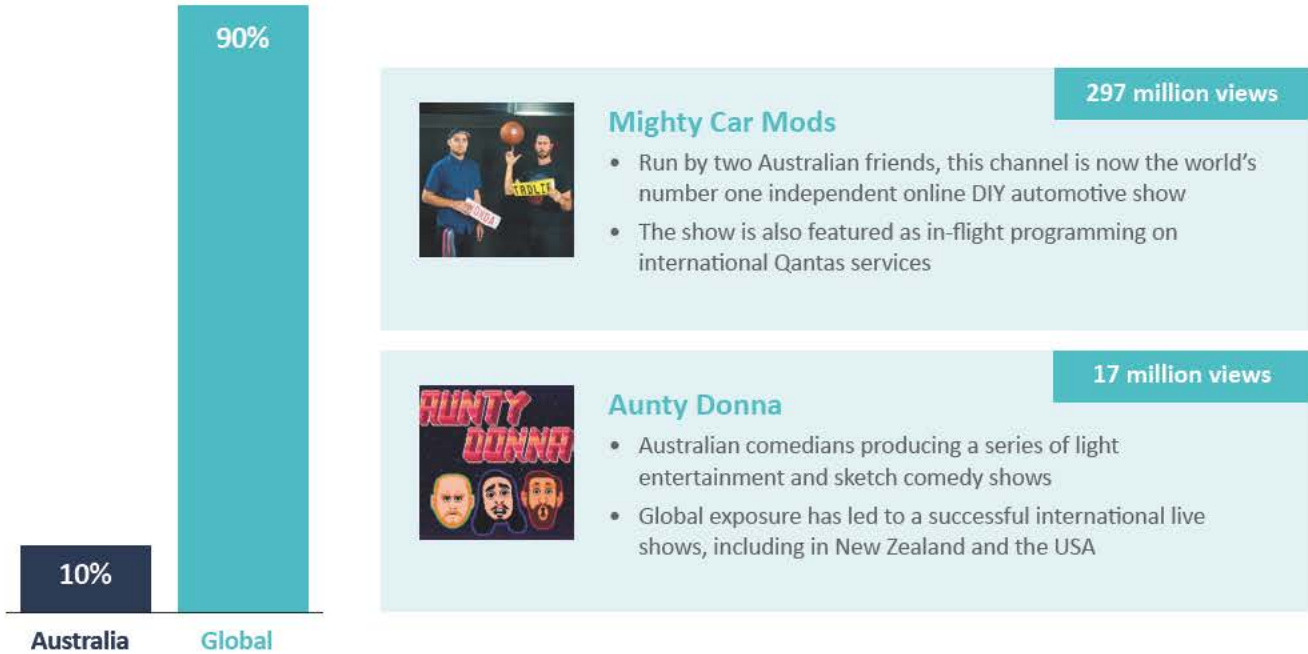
90%

10%

Australia Global

297 million views

Mighty Car Mods

- Run by two Australian friends, this channel is now the world's number one independent online DIY automotive show
- The show is also featured as in-flight programming on international Qantas services

17 million views

AUNTY DONNA

Aunty Donna

- Australian comedians producing a series of light entertainment and sketch comedy shows
- Global exposure has led to a successful international live shows, including in New Zealand and the USA